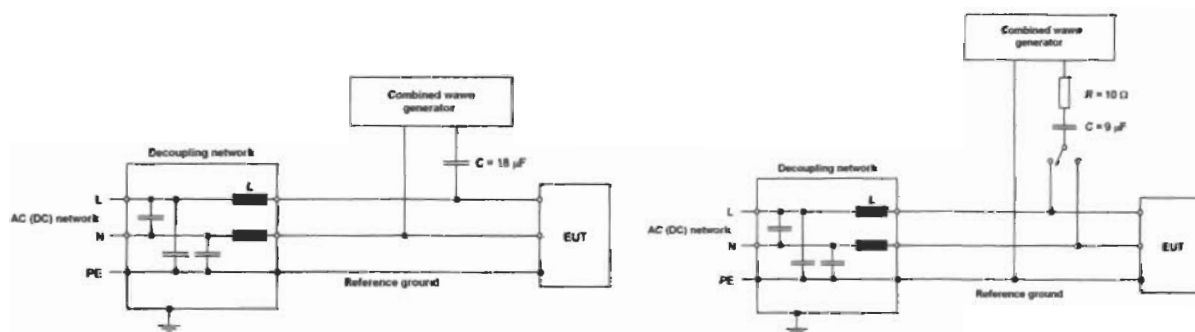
Combined wawe generator

Decoupling network

C = 18 μF

L

AC (DC) network

L

N

PE

EUT

Reference ground

Combined wawe generator

R = 10 Ω

C = 9 μF

Decoupling network

L

AC (DC) network

L

N

PE

EUT

Reference ground